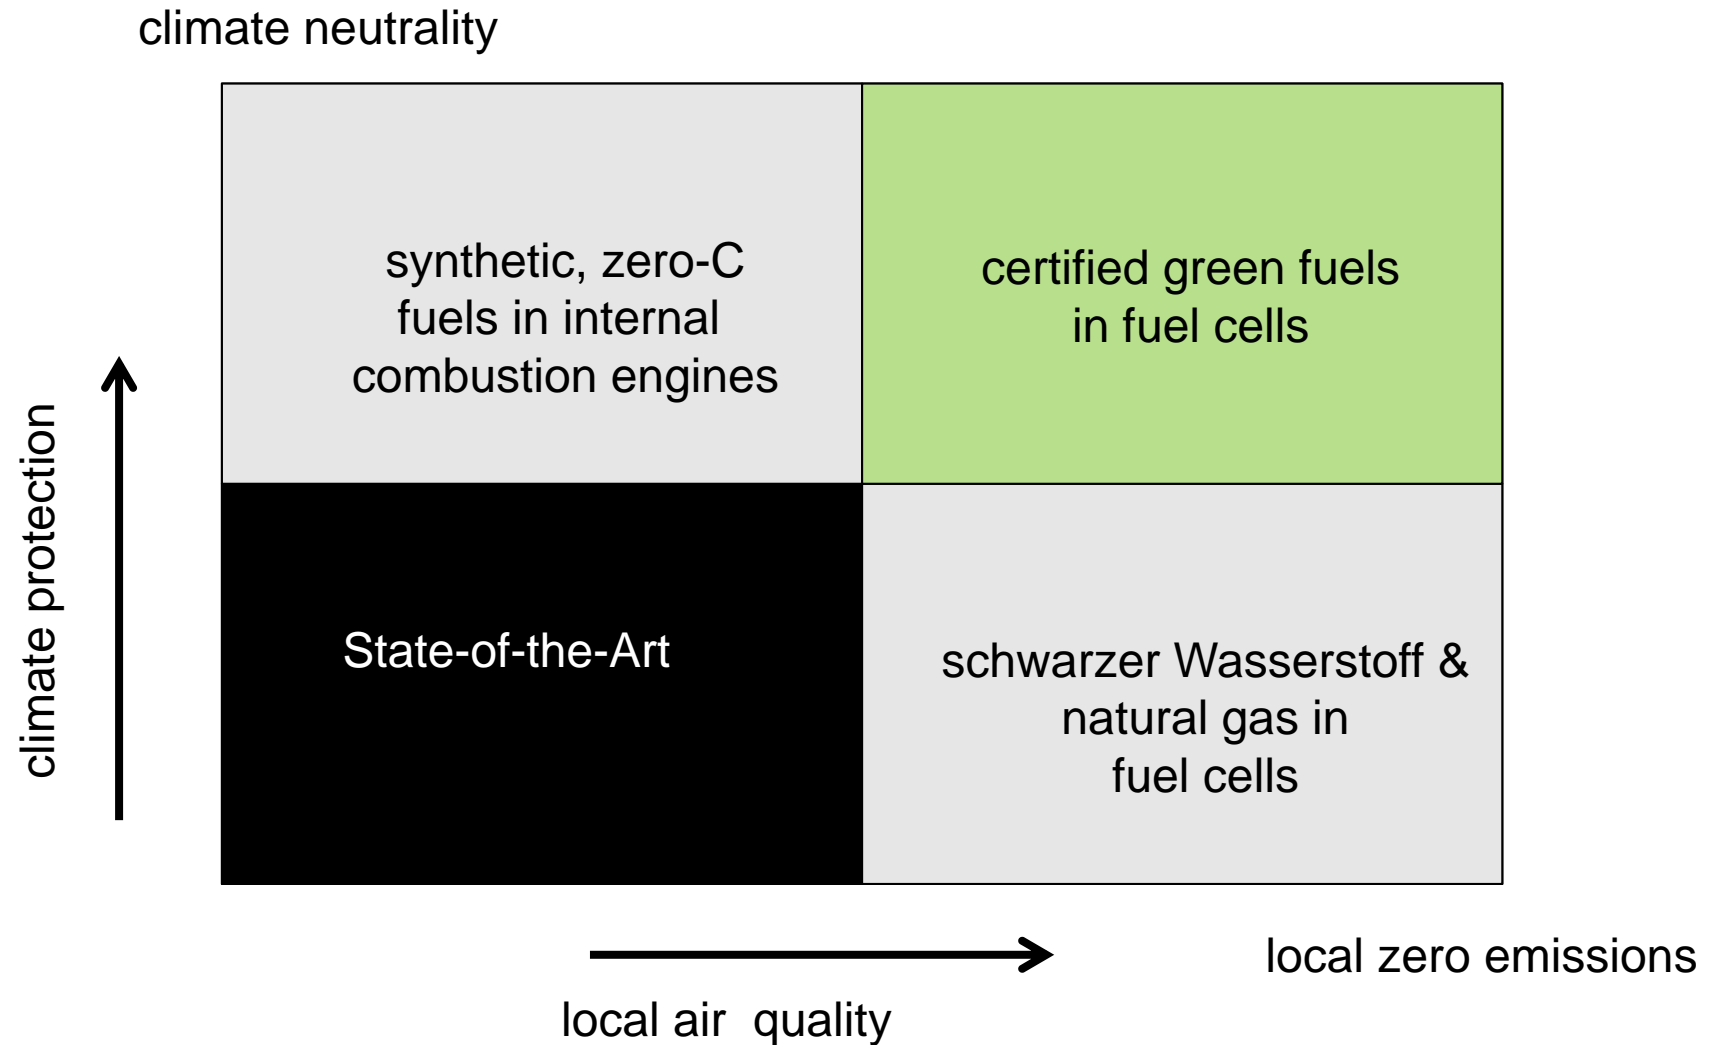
climate neutrality

synthetic, zero-C fuels in internal combustion engines

certified green fuels in fuel cells

climate protection

State-of-the-Art

schwarzer Wasserstoff & natural gas in fuel cells

local zero emissions

local air quality